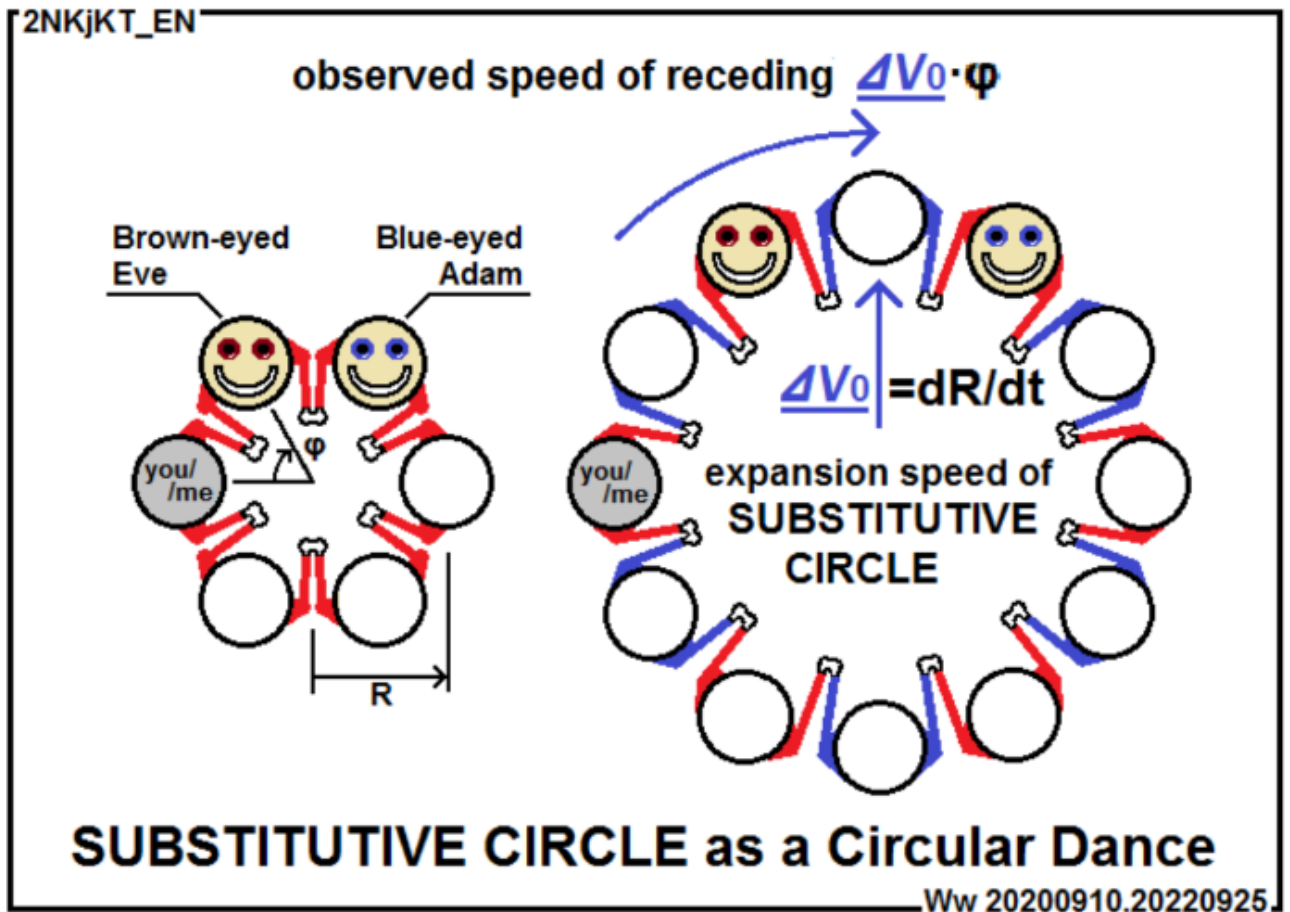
2NKjKT_EN

observed speed of receding $\Delta V_0 \cdot \varphi$

Brown-eyed Eve

Blue-eyed Adam

$\varphi$

you/ /me

R

$\Delta V_0$ =dR/dt

you/ /me

expansion speed of SUBSTITUTIVE CIRCLE

SUBSTITUTIVE CIRCLE as a Circular Dance

Ww 20200910.20220925.